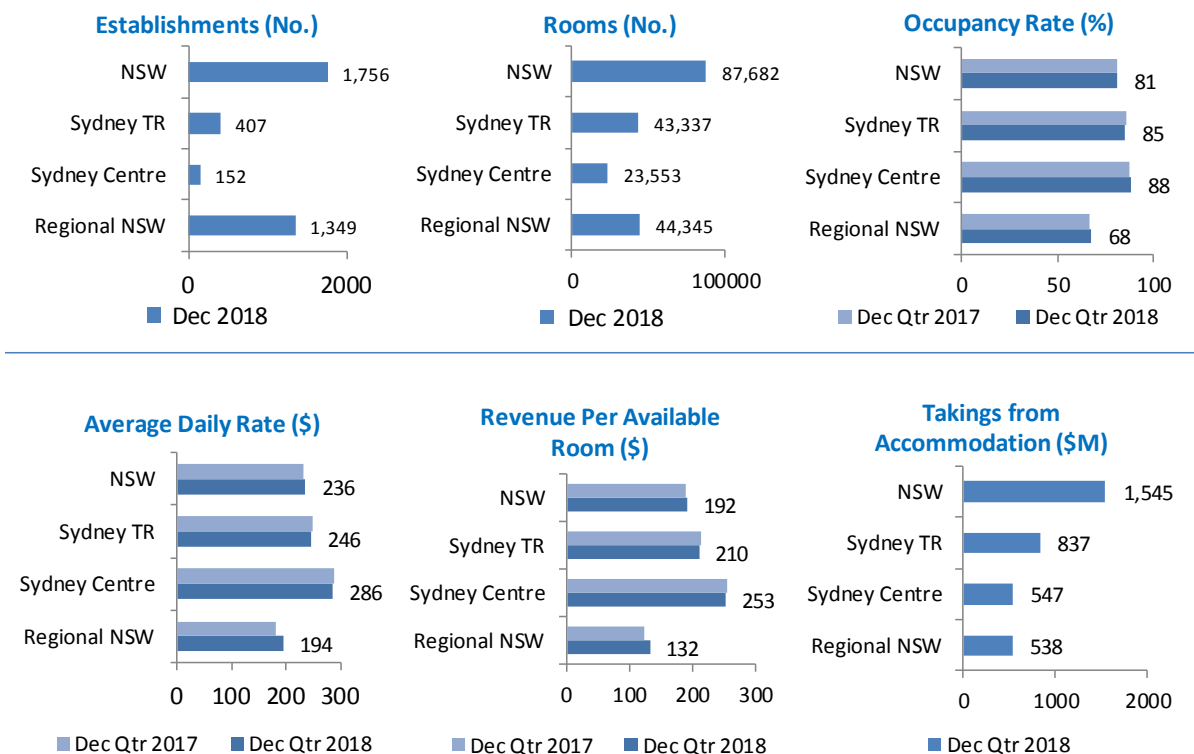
Establishments (No.)

NSW 1,756
Sydney TR 407
Sydney Centre 152
Regional NSW 1,349

0 2000

Dec 2018

Rooms (No.)

NSW 87,682
Sydney TR 43,337
Sydney Centre 23,553
Regional NSW 44,345

0 100000

Dec 2018

Occupancy Rate (%)

NSW 81
Sydney TR 85
Sydney Centre 88
Regional NSW 68

0 50 100

Dec Qtr 2017 Dec Qtr 2018

Average Daily Rate ($)

NSW 236
Sydney TR 246
Sydney Centre 286
Regional NSW 194

0 100 200 300

Dec Qtr 2017 Dec Qtr 2018

Revenue Per Available Room ($)

NSW 192
Sydney TR 210
Sydney Centre 253
Regional NSW 132

0 100 200 300

Dec Qtr 2017 Dec Qtr 2018

Takings from Accommodation ($M)

NSW 1,545
Sydney TR 837
Sydney Centre 547
Regional NSW 538

0 1000 2000

Dec Qtr 2018